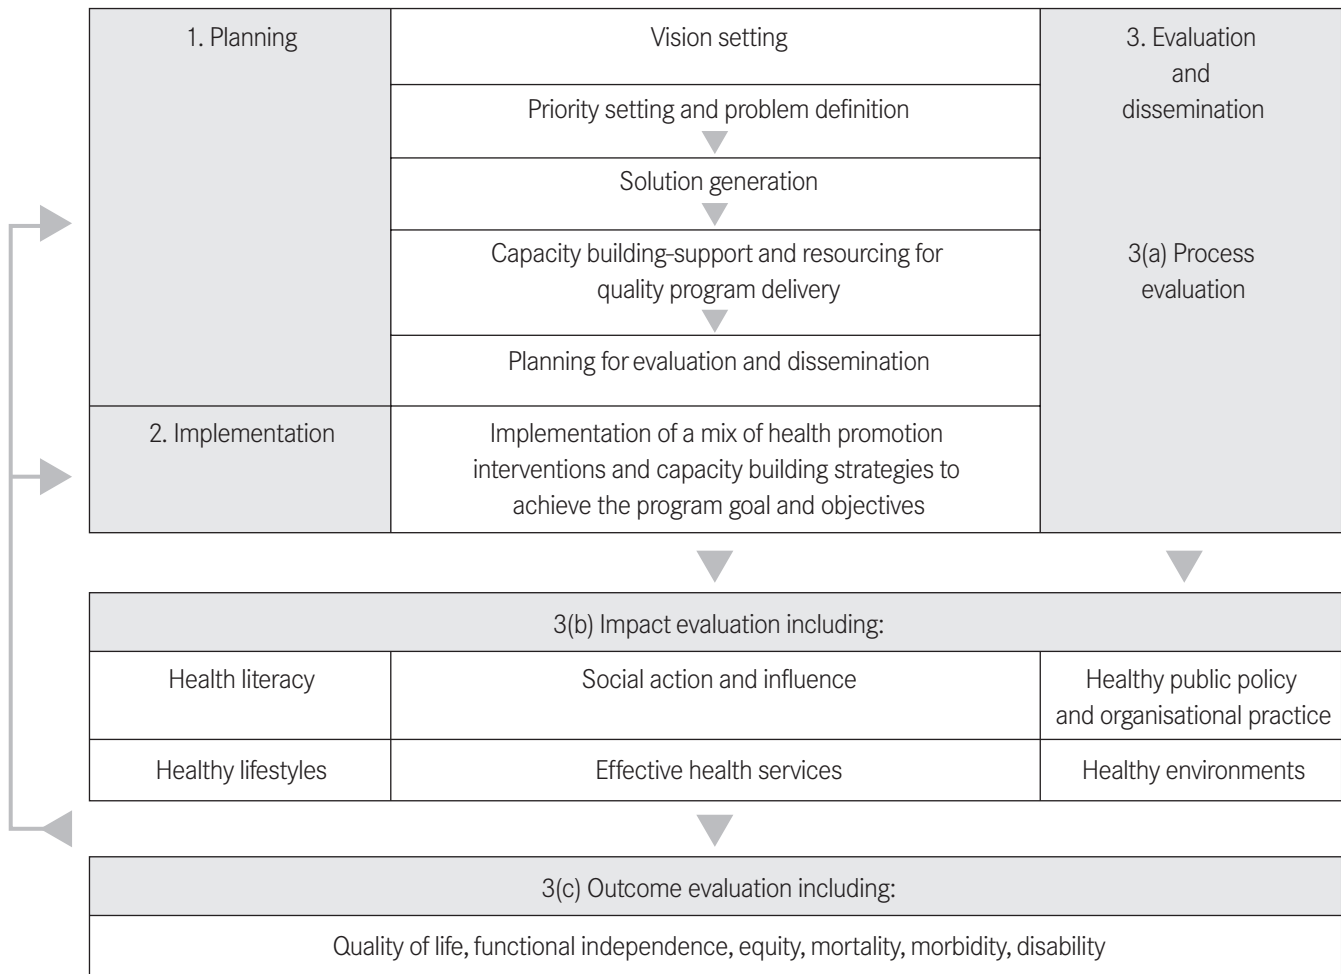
1. Planning

Vision setting

Priority setting and problem definition

Solution generation

Capacity building-support and resourcing for quality program delivery

Planning for evaluation and dissemination

3. Evaluation and dissemination

3(a) Process evaluation

2. Implementation

Implementation of a mix of health promotion interventions and capacity building strategies to achieve the program goal and objectives

3(b) Impact evaluation including:

| Health literacy | Social action and influence | Healthy public policy and organisational practice |
|---|---|---|
| Healthy lifestyles | Effective health services | Healthy environments |

3(c) Outcome evaluation including:

Quality of life, functional independence, equity, mortality, morbidity, disability